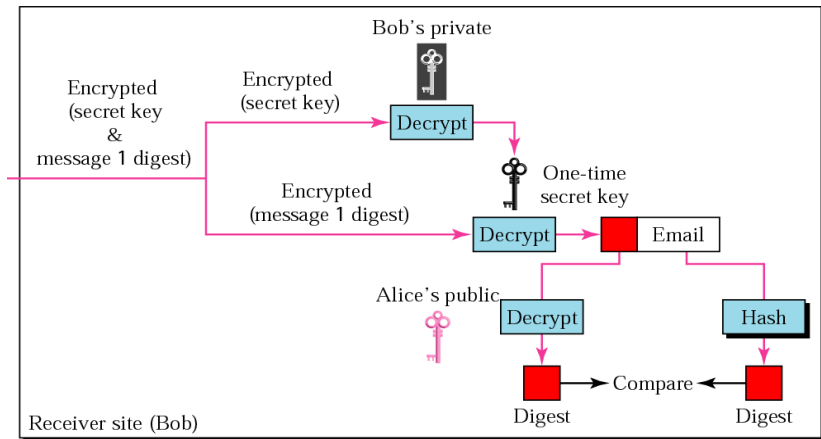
Bob's private

Encrypted (secret key & message 1 digest)

Encrypted (secret key)

Decrypt

One-time secret key

Encrypted (message 1 digest)

Decrypt

Email

Alice's public

Decrypt

Hash

Compare

Digest

Digest

Receiver site (Bob)